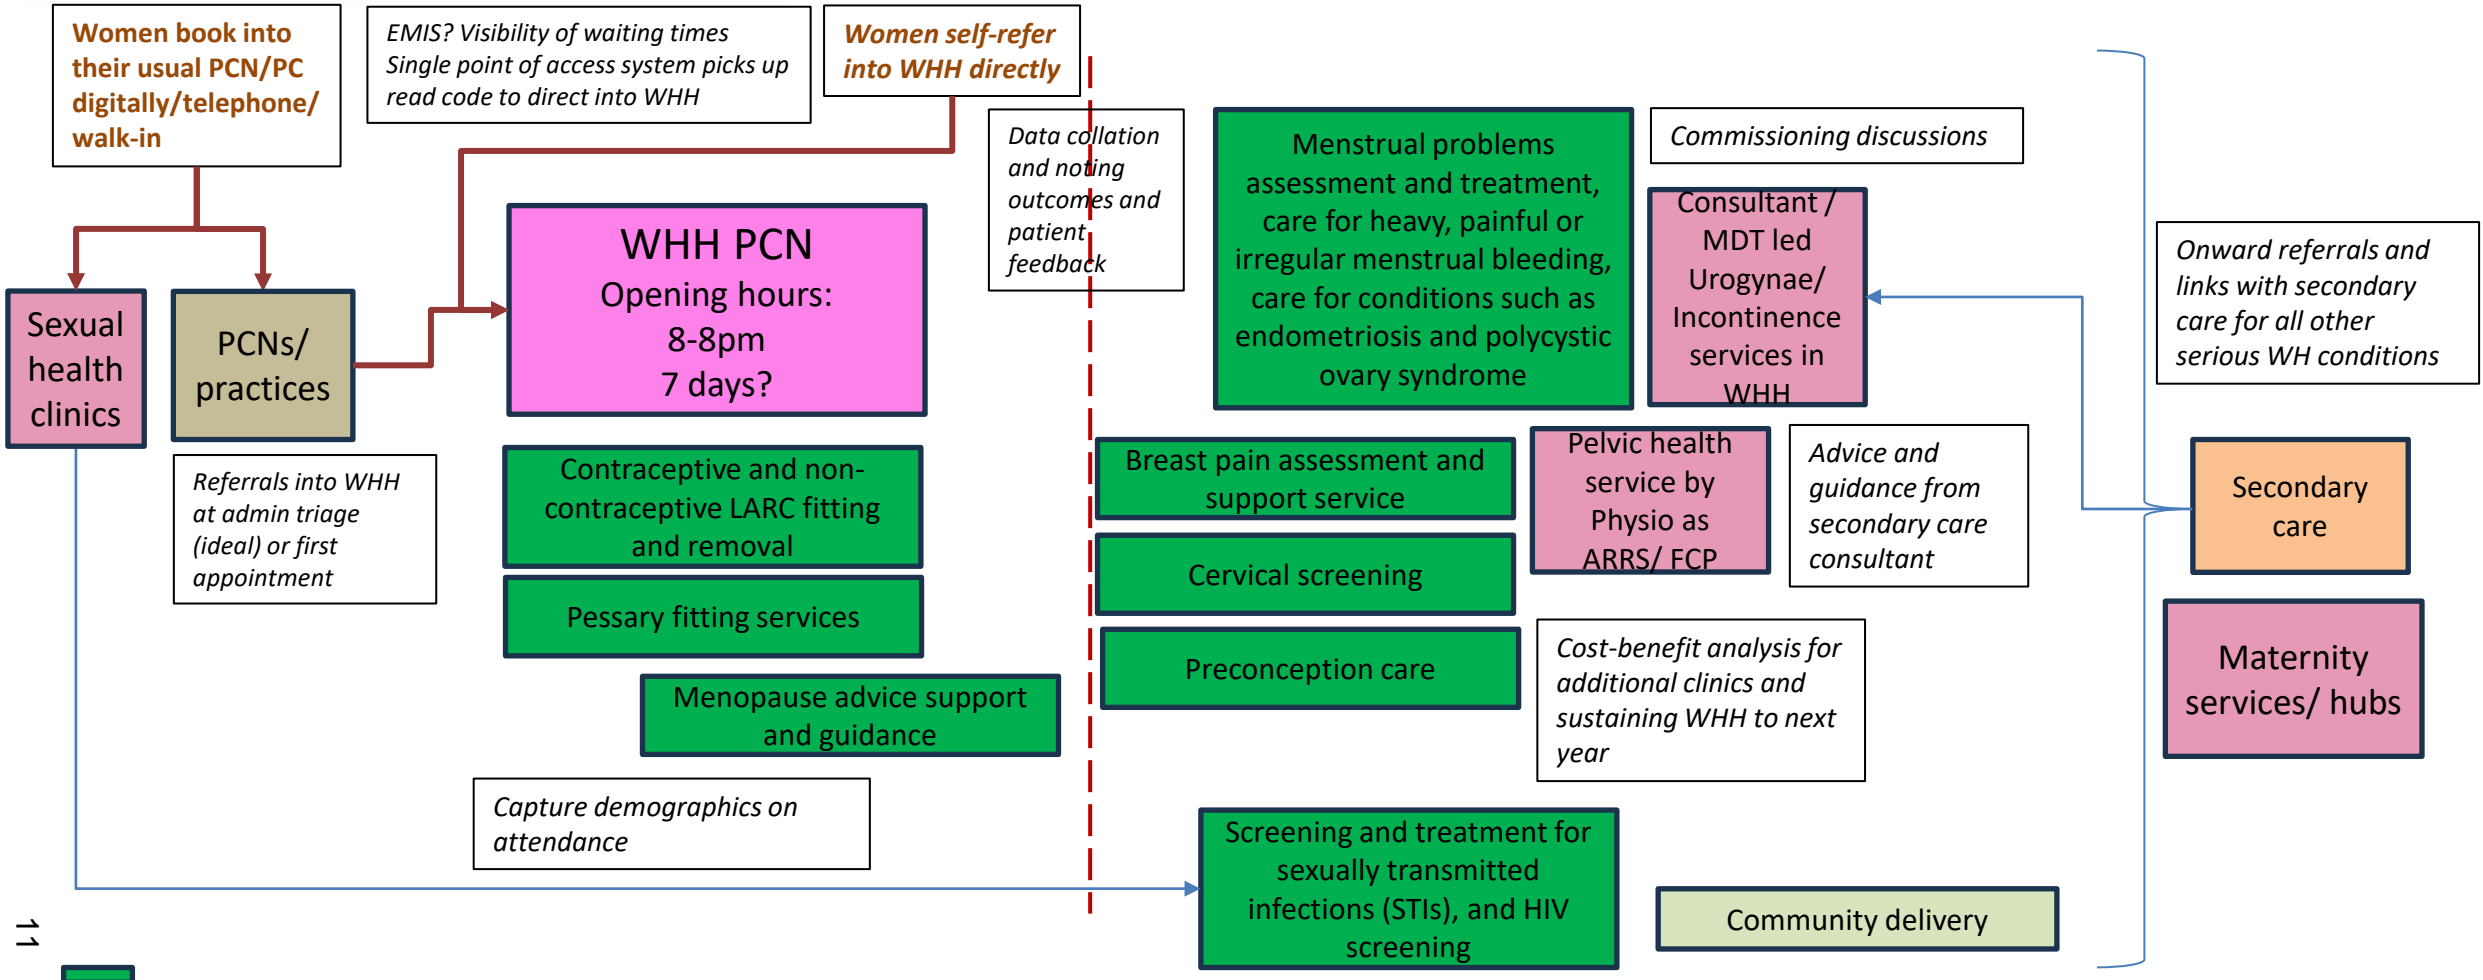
Women book into their usual PCN/PC digitally/telephone/ walk-in

EMIS? Visibility of waiting times Single point of access system picks up read code to direct into WHH

Women self-refer into WHH directly

Data collation and noting outcomes and patient feedback

Menstrual problems assessment and treatment, care for heavy, painful or irregular menstrual bleeding, care for conditions such as endometriosis and polycystic ovary syndrome

Commissioning discussions

Consultant / MDT led Urogynae/ Incontinence services in WHH

Onward referrals and links with secondary care for all other serious WH conditions

Sexual health clinics

PCNs/ practices

WHH PCN
Opening hours:
8-8pm
7 days?

Referrals into WHH at admin triage (ideal) or first appointment

Contraceptive and non-contraceptive LARC fitting and removal

Pessary fitting services

Menopause advice support and guidance

Capture demographics on attendance

Breast pain assessment and support service

Pelvic health service by Physio as ARRS/ FCP

Advice and guidance from secondary care consultant

Secondary care

Cervical screening

Preconception care

Cost-benefit analysis for additional clinics and sustaining WHH to next year

Maternity services/ hubs

Screening and treatment for sexually transmitted infections (STIs), and HIV screening

Community delivery

11